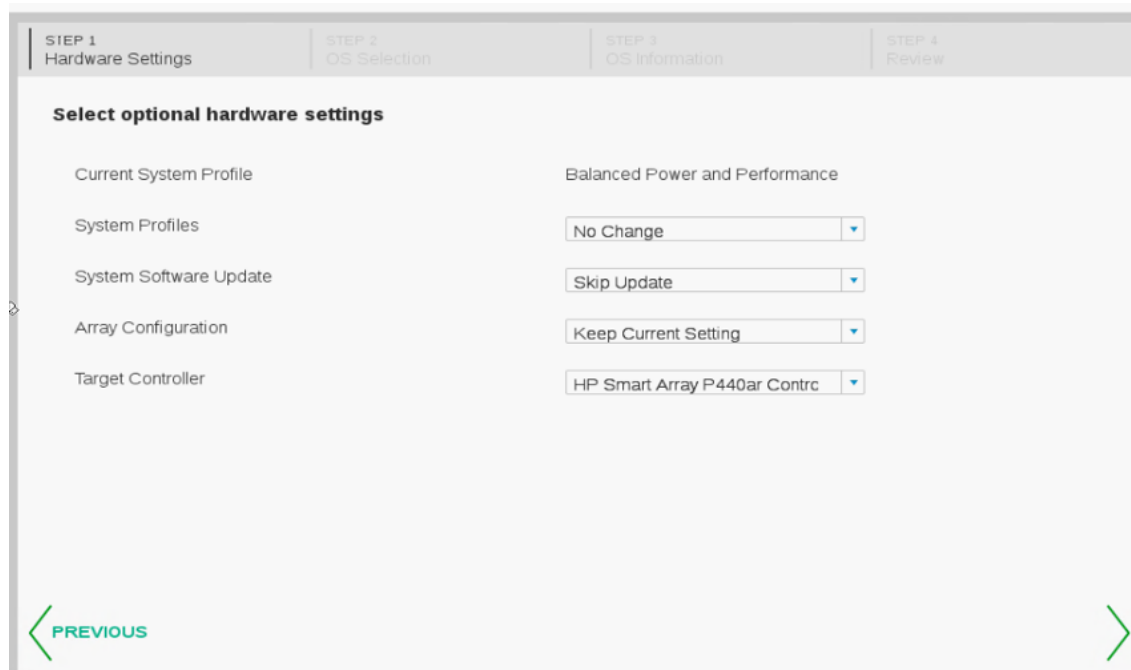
STEP 1
Hardware Settings

STEP 2
OS Selection

STEP 3
OS Information

STEP 4
Review

Select optional hardware settings

Current System Profile | Balanced Power and Performance

System Profiles | No Change

System Software Update | Skip Update

Array Configuration | Keep Current Setting

Target Controller | HP Smart Array P440ar Contrc

PREVIOUS